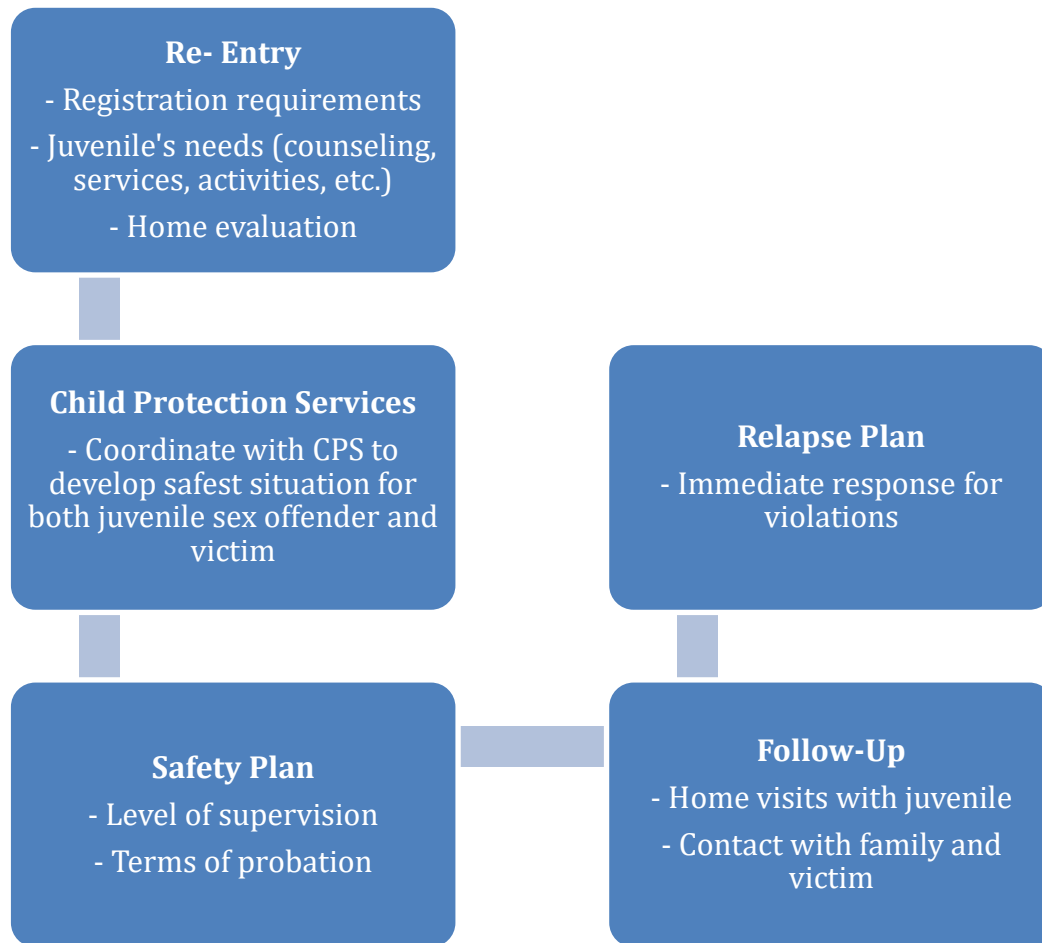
Re- Entry
- Registration requirements
- Juvenile's needs (counseling, services, activities, etc.)
- Home evaluation

Child Protection Services
- Coordinate with CPS to develop safest situation for both juvenile sex offender and victim

Safety Plan
- Level of supervision
- Terms of probation

Follow-Up
- Home visits with juvenile
- Contact with family and victim

Relapse Plan
- Immediate response for violations